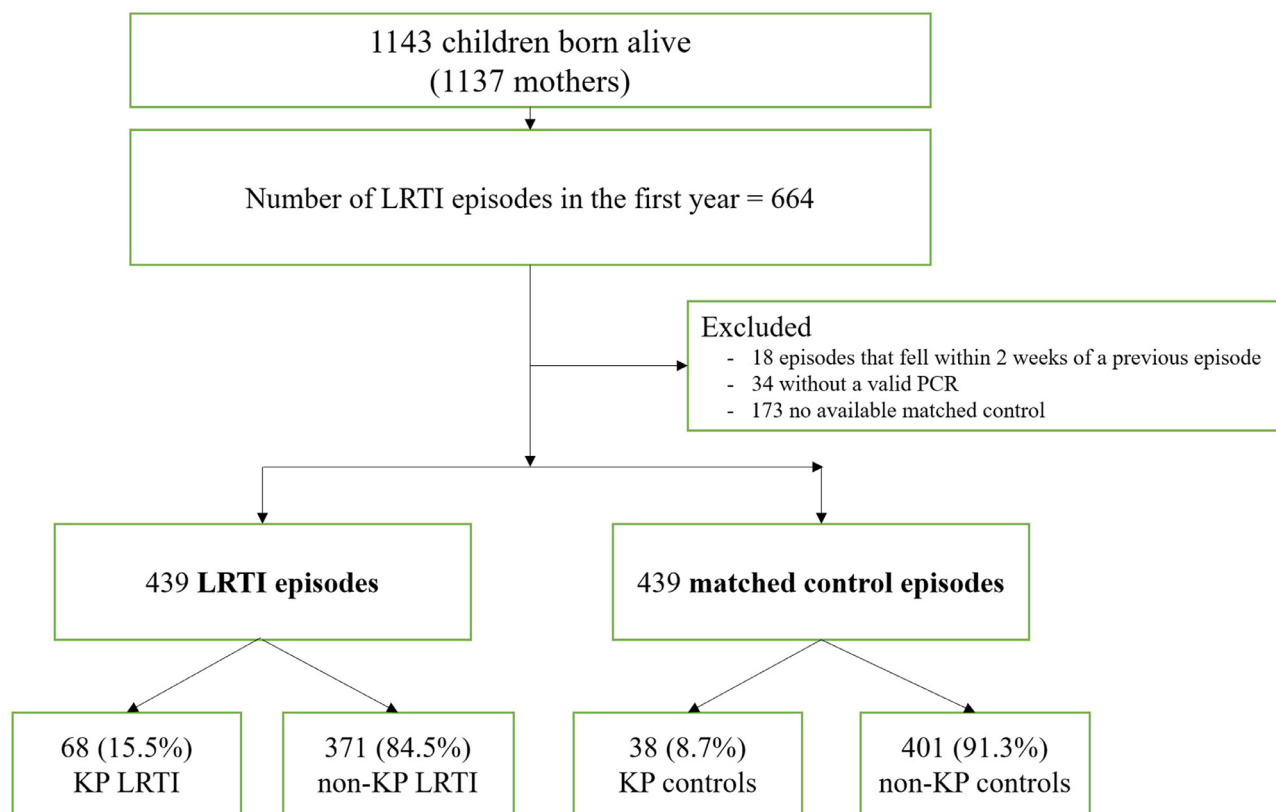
1143 children born alive
(1137 mothers)

Number of LRTI episodes in the first year = 664

Excluded
- 18 episodes that fell within 2 weeks of a previous episode
- 34 without a valid PCR
- 173 no available matched control

439 **LRTI episodes**

439 **matched control episodes**

68 (15.5%)
KP LRTI

371 (84.5%)
non-KP LRTI

38 (8.7%)
KP controls

401 (91.3%)
non-KP controls